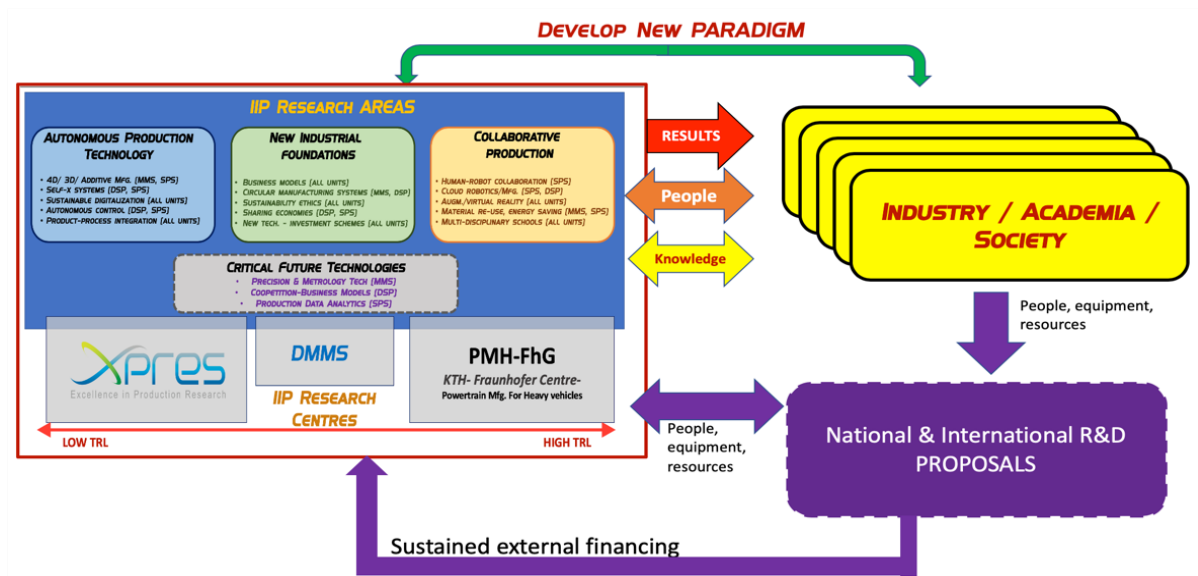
Develop New PARADIGM

IIP Research AREAS

Autonomous Production Technology
- 4D/ 3D/ Additive Mfg. (MMS, SPS)
- Self-x systems (DSP, SPS)
- Sustainable digitauzation (all units)
- Autonomous control (DSP, SPS)
- Product-process integration (all units)

New Industrial foundations
- Business models (all units)
- Circular manufacturing systems (MMS, DSP)
- Sustainability ethics (all units)
- Sharing economies (DSP, SPS)
- New tech. - investment schemes (all units)

Collaborative production
- Human-robot collaboration (SPS)
- Cloud robotics/Mfg. (SPS, DSP)
- Augm./virtual reality (all units)
- Material re-use, energy saving (MMS, SPS)
- Multi-disciplinary schools (all units)

Critical Future Technologies
- Precision & Metrology Tech (MMS)
- Cooperation-Business Models (DSP)
- Production Data Analytics (SPS)

Xpres
Excellence in Production Research

DMMS

PMH-FhG
KTH- Fraunhofer Centre-
Powertrain Mfg. For Heavy vehicles

IIP Research Centres

LOW TRL

HIGH TRL

RESULTS

People

Knowledge

Industry / Academia / Society

People, equipment, resources

People, equipment, resources

National & International R&D PROPOSALS

Sustained external financing